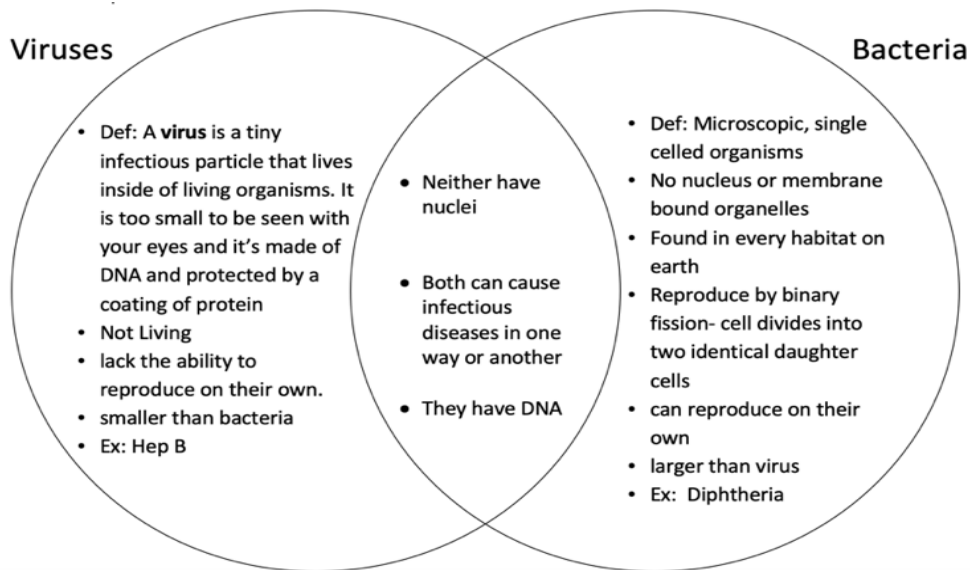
Viruses

Bacteria

- Def: A **virus** is a tiny infectious particle that lives inside of living organisms. It is too small to be seen with your eyes and it's made of DNA and protected by a coating of protein
- Not Living
- lack the ability to reproduce on their own.
- smaller than bacteria
- Ex: Hep B

- Neither have nuclei
- Both can cause infectious diseases in one way or another
- They have DNA

- Def: Microscopic, single celled organisms
- No nucleus or membrane bound organelles
- Found in every habitat on earth
- Reproduce by binary fission- cell divides into two identical daughter cells
- can reproduce on their own
- larger than virus
- Ex: Diphtheria